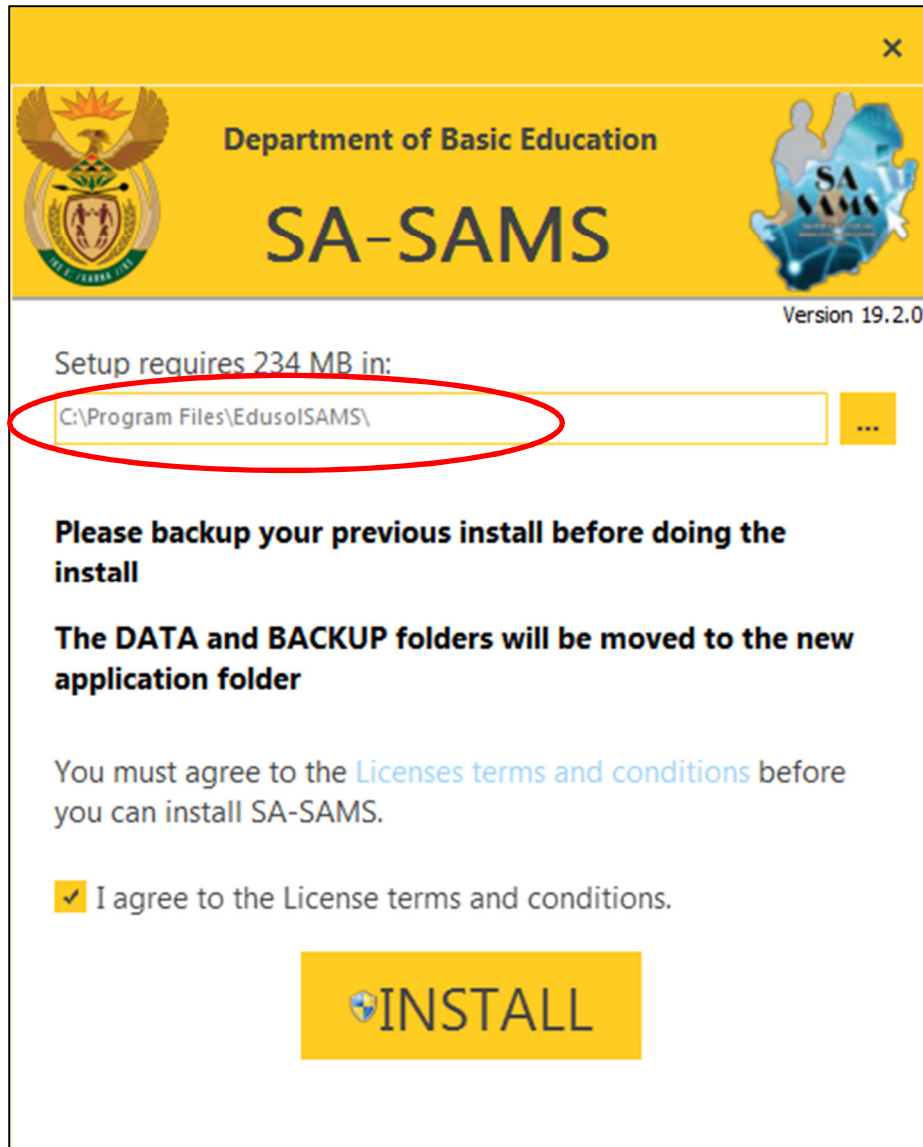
×

Department of Basic Education

SA-SAMS

SA SAMS

Version 19.2.0

Setup requires 234 MB in:

C:\Program Files\EdusolSAMS\

...

Please backup your previous install before doing the install

The DATA and BACKUP folders will be moved to the new application folder

You must agree to the Licenses terms and conditions before you can install SA-SAMS.

I agree to the License terms and conditions.

INSTALL